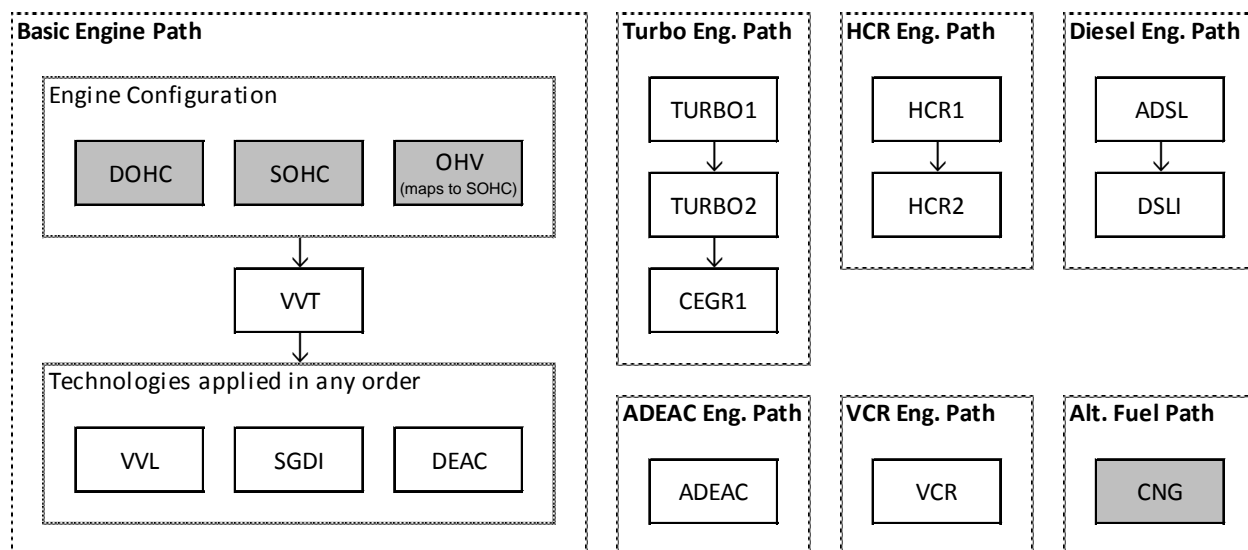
Basic Engine Path

Engine Configuration

DOHC

SOHC

OHV
(maps to SOHC)

VVT

Technologies applied in any order

VVL

SGDI

DEAC

Turbo Eng. Path

TURBO1

TURBO2

CEGR1

HCR Eng. Path

HCR1

HCR2

Diesel Eng. Path

ADSL

DSLI

ADEAC Eng. Path

ADEAC

VCR Eng. Path

VCR

Alt. Fuel Path

CNG